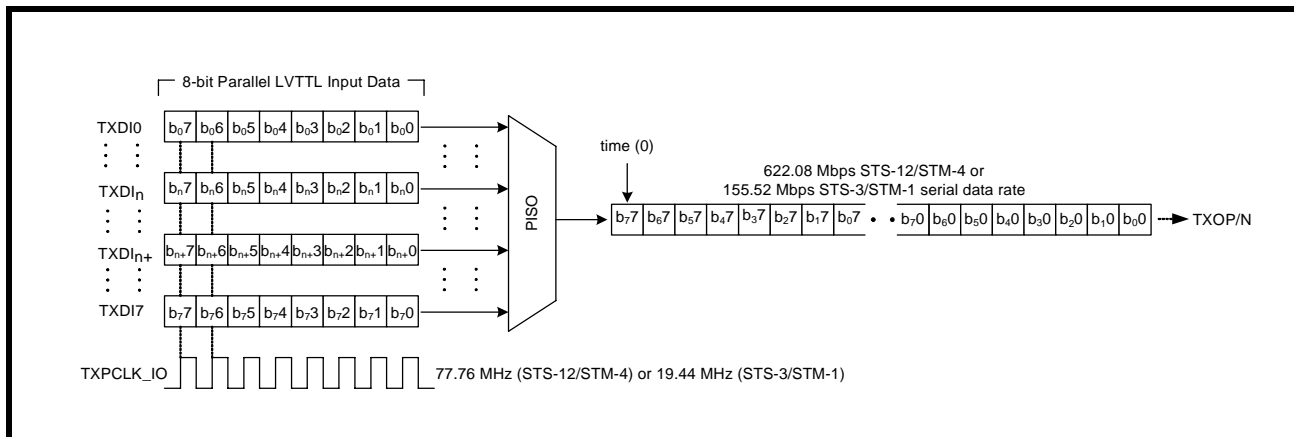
8-bit Parallel LVTTL Input Data

TXDI0 $b_07$ $b_06$ $b_05$ $b_04$ $b_03$ $b_02$ $b_01$ $b_00$

TXDI$_n$ $b_n7$ $b_n6$ $b_n5$ $b_n4$ $b_n3$ $b_n2$ $b_n1$ $b_n0$

TXDI$_{n+}$ $b_{n+}7$ $b_{n+}6$ $b_{n+}5$ $b_{n+}4$ $b_{n+}3$ $b_{n+}2$ $b_{n+}1$ $b_{n+}0$

TXDI7 $b_77$ $b_76$ $b_75$ $b_74$ $b_73$ $b_72$ $b_71$ $b_70$

PISO

time (0)

622.08 Mbps STS-12/STM-4 or 155.52 Mbps STS-3/STM-1 serial data rate

$b_77$ $b_67$ $b_57$ $b_47$ $b_37$ $b_27$ $b_17$ $b_07$ $b_70$ $b_60$ $b_50$ $b_40$ $b_30$ $b_20$ $b_10$ $b_00$ TXOP/N

TXPCLK_IO 77.76 MHz (STS-12/STM-4) or 19.44 MHz (STS-3/STM-1)